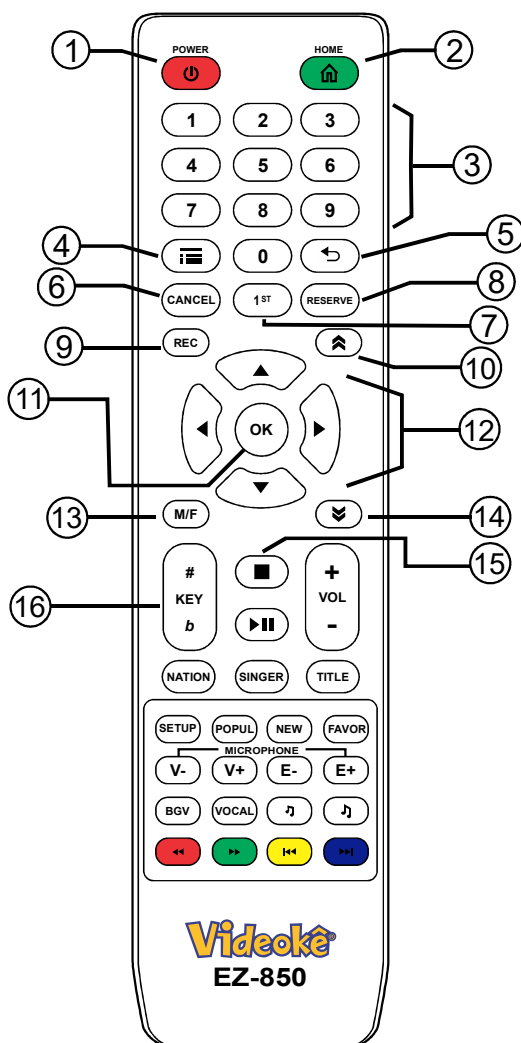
1
POWER
HOME
2
1
2
3
4
5
6
7
8
9
3
4
0
5
6
CANCEL
$1^{ST}$
RESERVE
8
7
9
REC
10
11
OK
12
13
M/F
14
15
16
#
KEY
b
VOL
+
-
NATION
SINGER
TITLE
SETUP
POPUL
NEW
FAVOR
MICROPHONE
V-
V+
E-
E+
BGV
VOCAL
♪
♪
Videokê
EZ-850